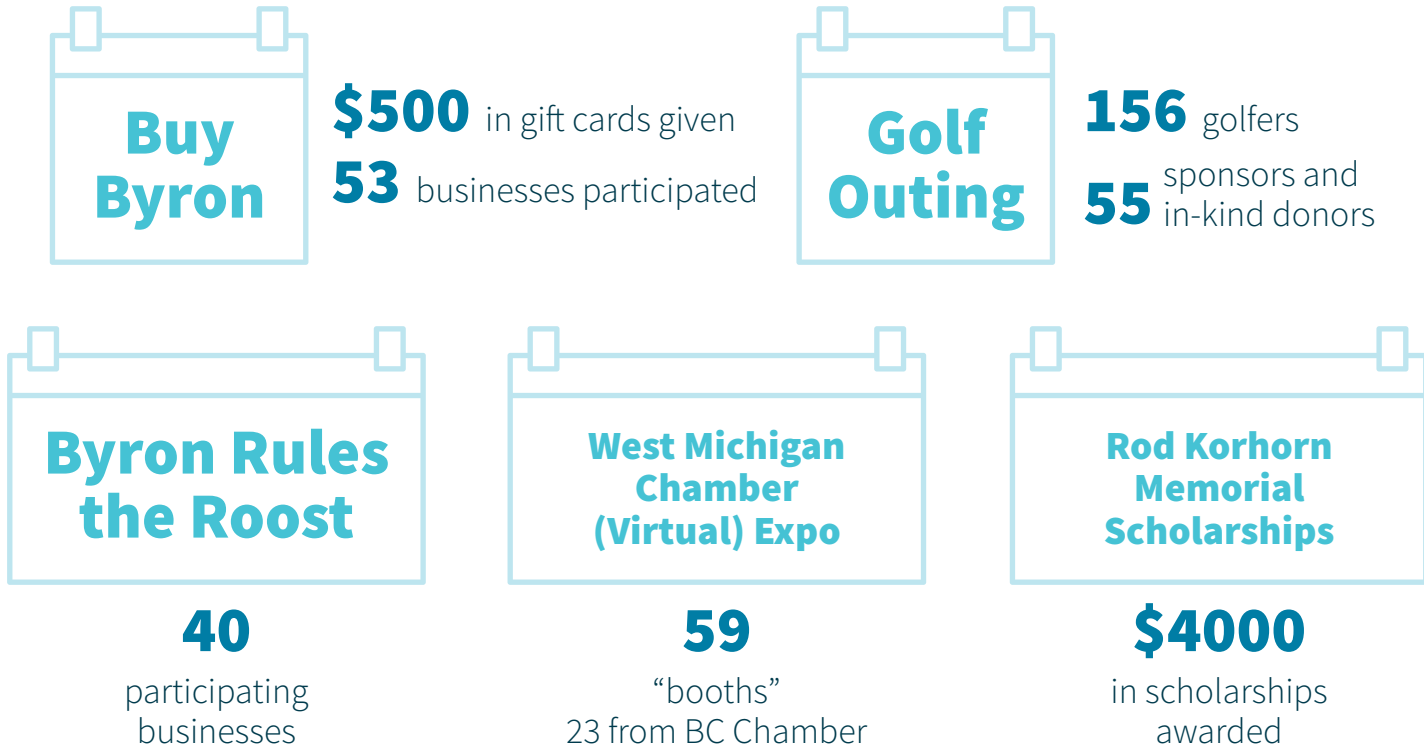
Buy Byron

$500 in gift cards given
53 businesses participated

Golf Outing

156 golfers
55 sponsors and in-kind donors

Byron Rules the Roost

40
participating businesses

West Michigan Chamber (Virtual) Expo

59
“booths”
23 from BC Chamber

Rod Korhorn Memorial Scholarships

$4000
in scholarships awarded